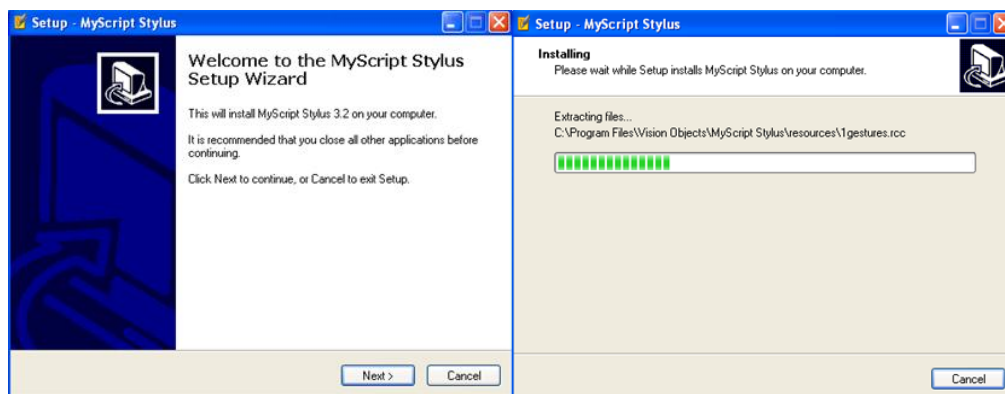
Setup - MyScript Stylus

Welcome to the MyScript Stylus Setup Wizard

This will install MyScript Stylus 3.2 on your computer.

It is recommended that you close all other applications before continuing.

Click Next to continue, or Cancel to exit Setup.

Next >

Cancel

Setup - MyScript Stylus

Installing

Please wait while Setup installs MyScript Stylus on your computer.

Extracting files...

C:\Program Files\Vision Objects\MyScript Stylus\resources\1gestures.rcc

Cancel